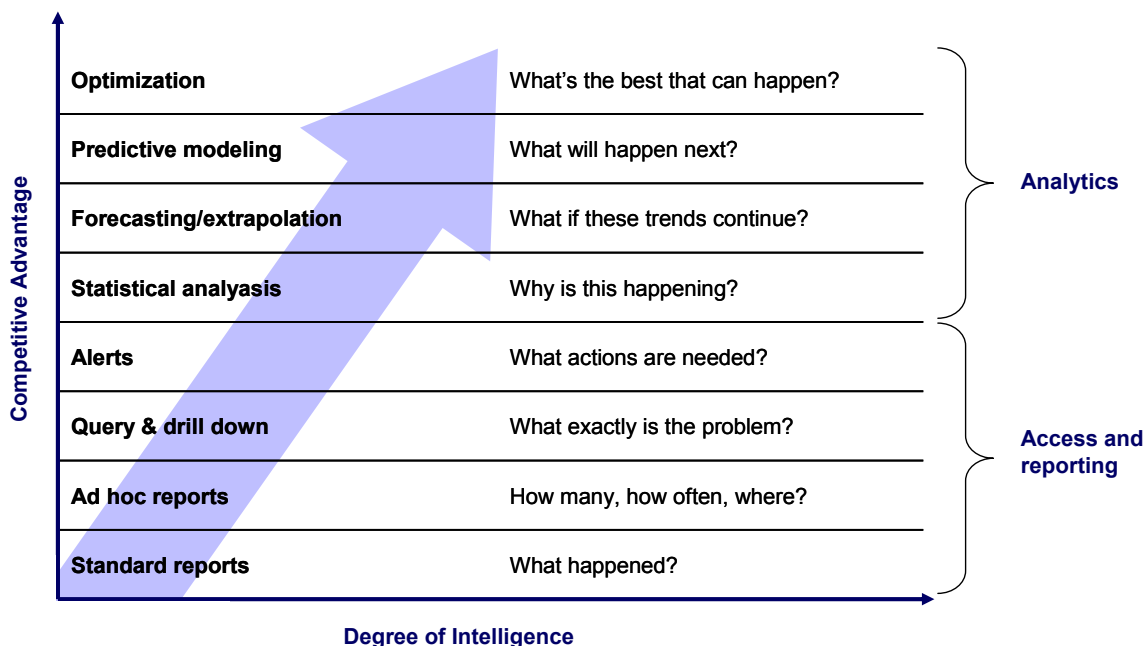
Competitive Advantage

| | |
|---|---|
| Optimization | What’s the best that can happen? |
| Predictive modeling | What will happen next? |
| Forecasting/extrapolation | What if these trends continue? |
| Statistical analysis | Why is this happening? |
| Alerts | What actions are needed? |
| Query & drill down | What exactly is the problem? |
| Ad hoc reports | How many, how often, where? |
| Standard reports | What happened? |

Analytics

Access and reporting

Degree of Intelligence